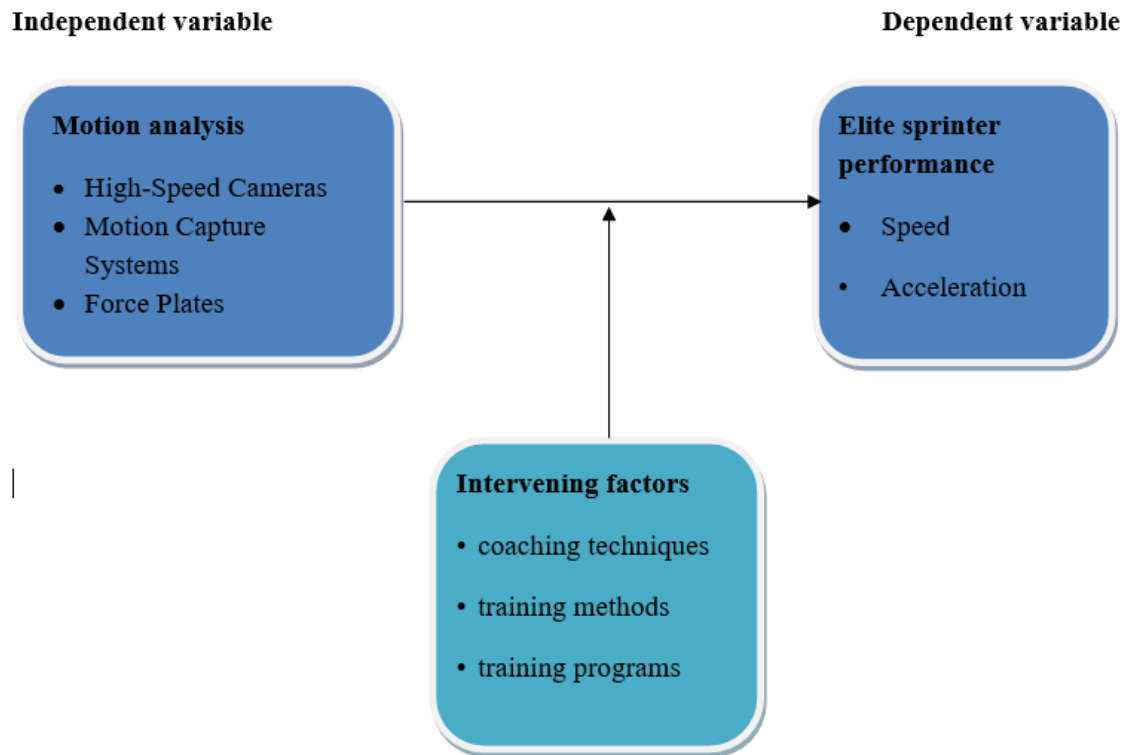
Independent variable

Dependent variable

Motion analysis

- High-Speed Cameras
- Motion Capture Systems
- Force Plates

Elite sprinter performance

- Speed
- Acceleration

Intervening factors

- coaching techniques
- training methods
- training programs